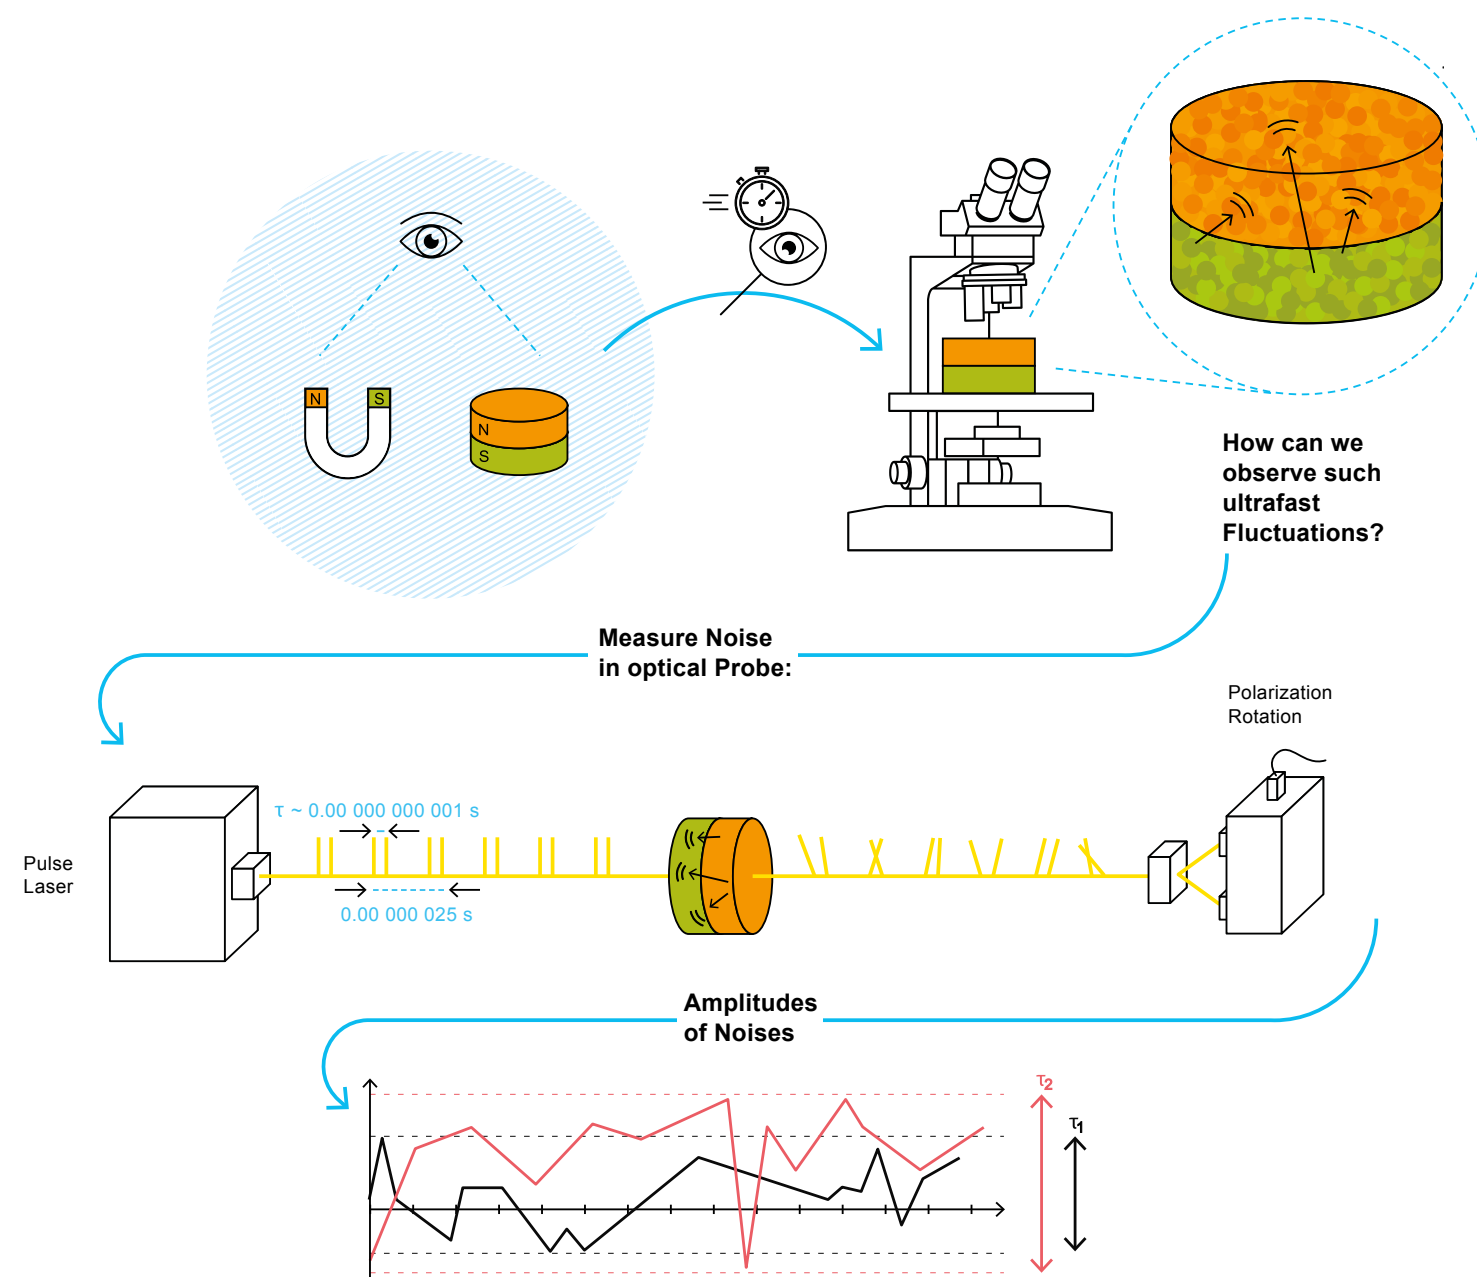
N S

N
S

How can we observe such ultrafast Fluctuations?

Measure Noise in optical Probe:

Polarization Rotation

Pulse Laser

τ ~ 0.00 000 000 001 s

0.00 000 025 s

Amplitudes of Noises

$\tau_2$

$\tau_1$